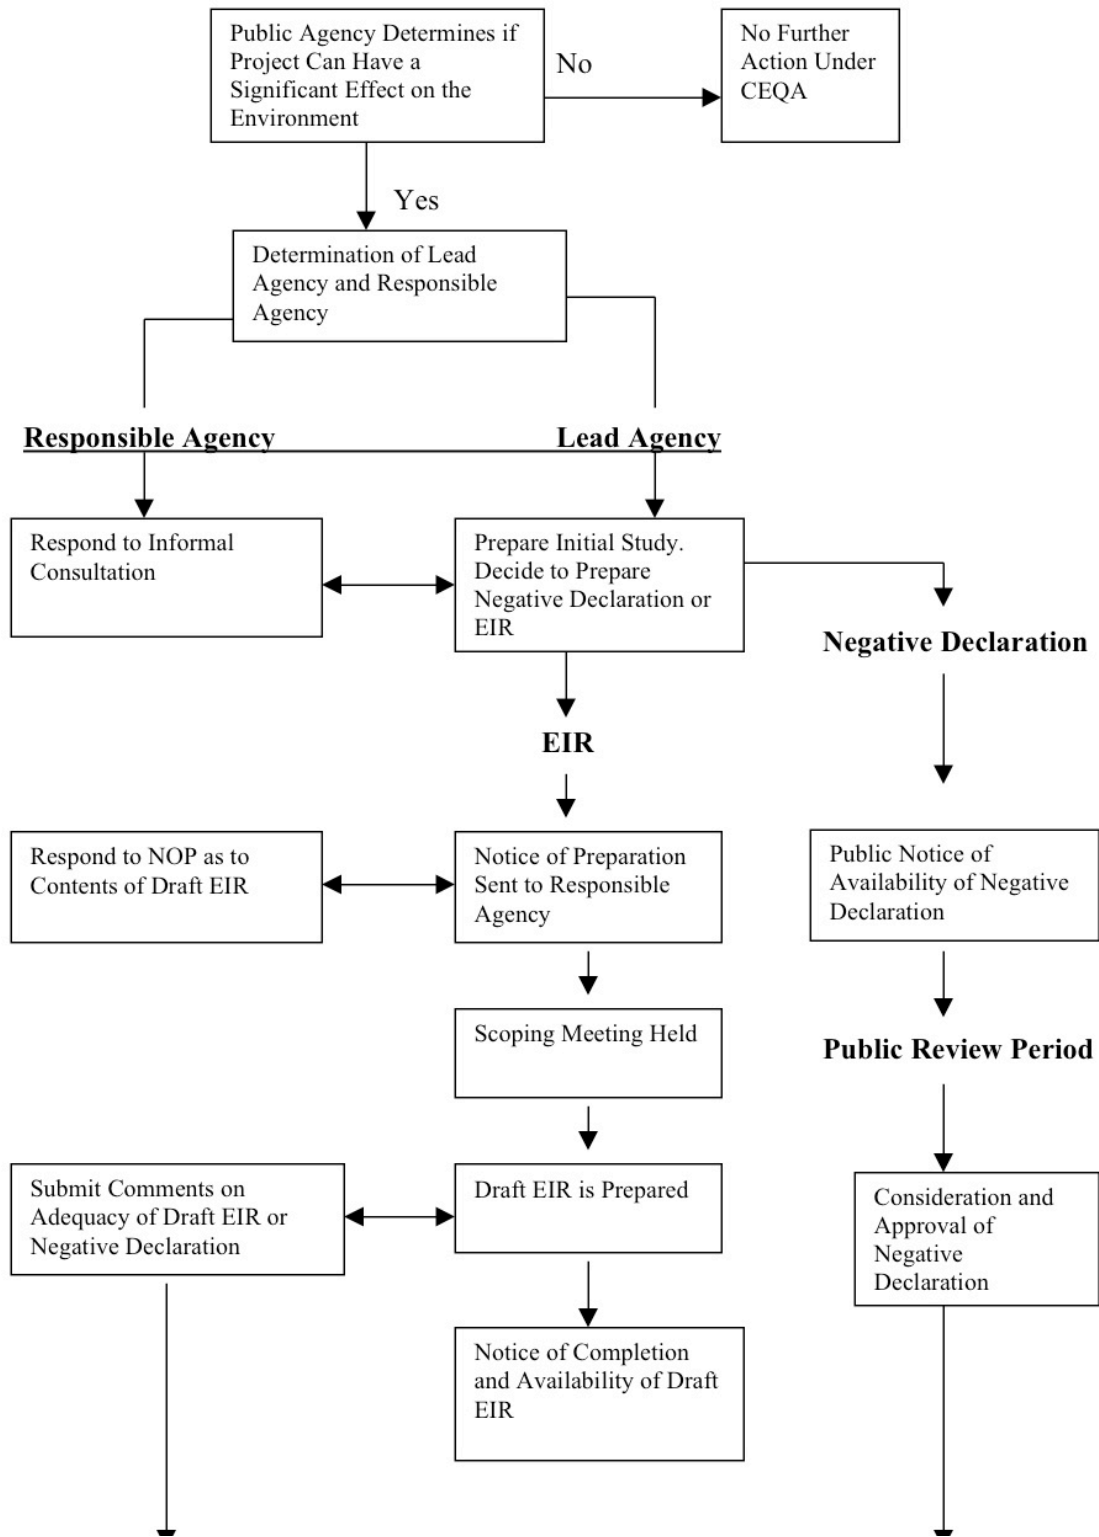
Public Agency Determines if Project Can Have a Significant Effect on the Environment

No

No Further Action Under CEQA

Yes

Determination of Lead Agency and Responsible Agency

Responsible Agency

Lead Agency

Respond to Informal Consultation

Prepare Initial Study. Decide to Prepare Negative Declaration or EIR

Negative Declaration

EIR

Respond to NOP as to Contents of Draft EIR

Notice of Preparation Sent to Responsible Agency

Public Notice of Availability of Negative Declaration

Scoping Meeting Held

Public Review Period

Submit Comments on Adequacy of Draft EIR or Negative Declaration

Draft EIR is Prepared

Consideration and Approval of Negative Declaration

Notice of Completion and Availability of Draft EIR